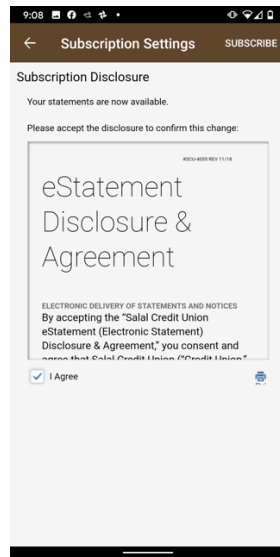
9:08

Subscription Settings SUBSCRIBE

Subscription Disclosure

Your statements are now available.

Please accept the disclosure to confirm this change:

#SCU-4050 REV 11/18

eStatement Disclosure & Agreement

ELECTRONIC DELIVERY OF STATEMENTS AND NOTICES

By accepting the "Salal Credit Union eStatement (Electronic Statement) Disclosure & Agreement," you consent and agree that Salal Credit Union ("Credit Union" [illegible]

I Agree